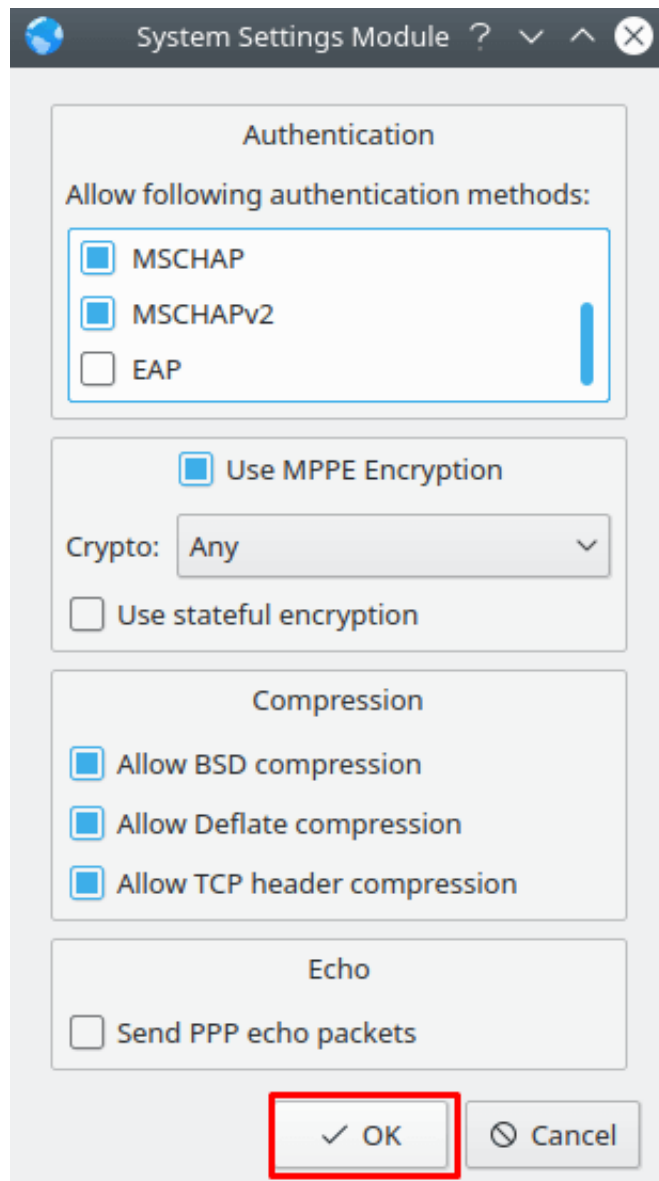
System Settings Module ?

Authentication

Allow following authentication methods:

MSCHAP

MSCHAPv2

EAP

Use MPPE Encryption

Crypto: Any

Use stateful encryption

Compression

Allow BSD compression

Allow Deflate compression

Allow TCP header compression

Echo

Send PPP echo packets

OK

Cancel